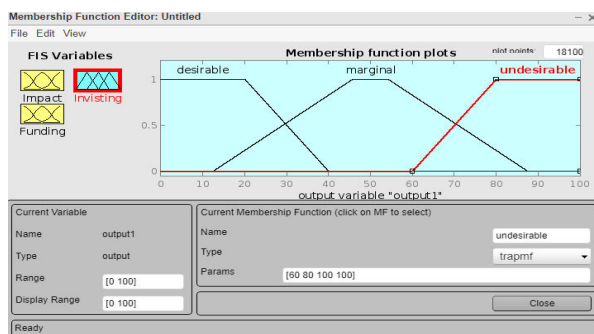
Membership Function Editor: Untitled

File Edit View

FIS Variables

Impact

Invisting

Funding

Membership function plots

plot points: 18100

desirable

marginal

undesirable

1

0.5

0

0 10 20 30 40 50 60 70 80 90 100

output variable "output1"

Current Variable

Name output1

Type output

Range [0 100]

Display Range [0 100]

Current Membership Function (click on MF to select)

Name undesirable

Type trapmf

Params [60 80 100 100]

Close

Ready